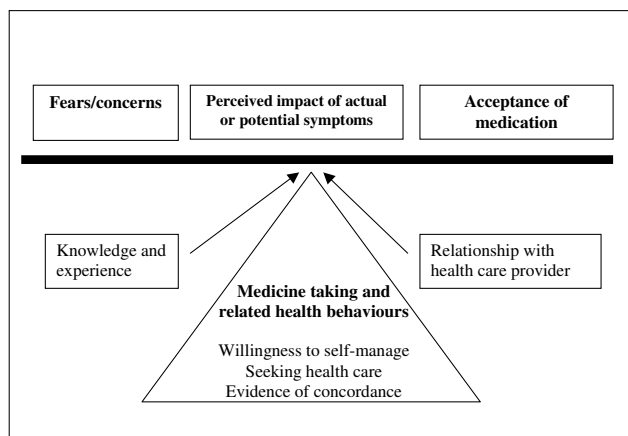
Fears/concerns

Perceived impact of actual or potential symptoms

Acceptance of medication

Knowledge and experience

Relationship with health care provider

Medicine taking and related health behaviours

Willingness to self-manage
Seeking health care
Evidence of concordance